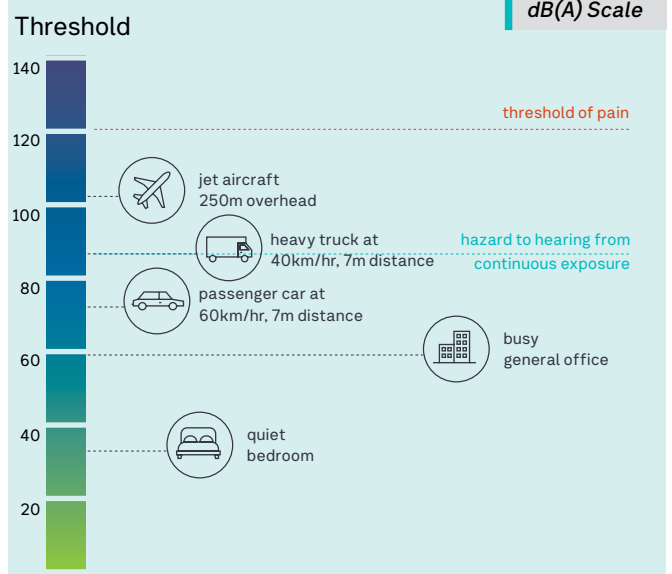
Threshold

dB(A) Scale

140
120
100
80
60
40
20

threshold of pain

jet aircraft
250m overhead

heavy truck at
40km/hr, 7m distance

hazard to hearing from
continuous exposure

passenger car at
60km/hr, 7m distance

busy
general office

quiet
bedroom